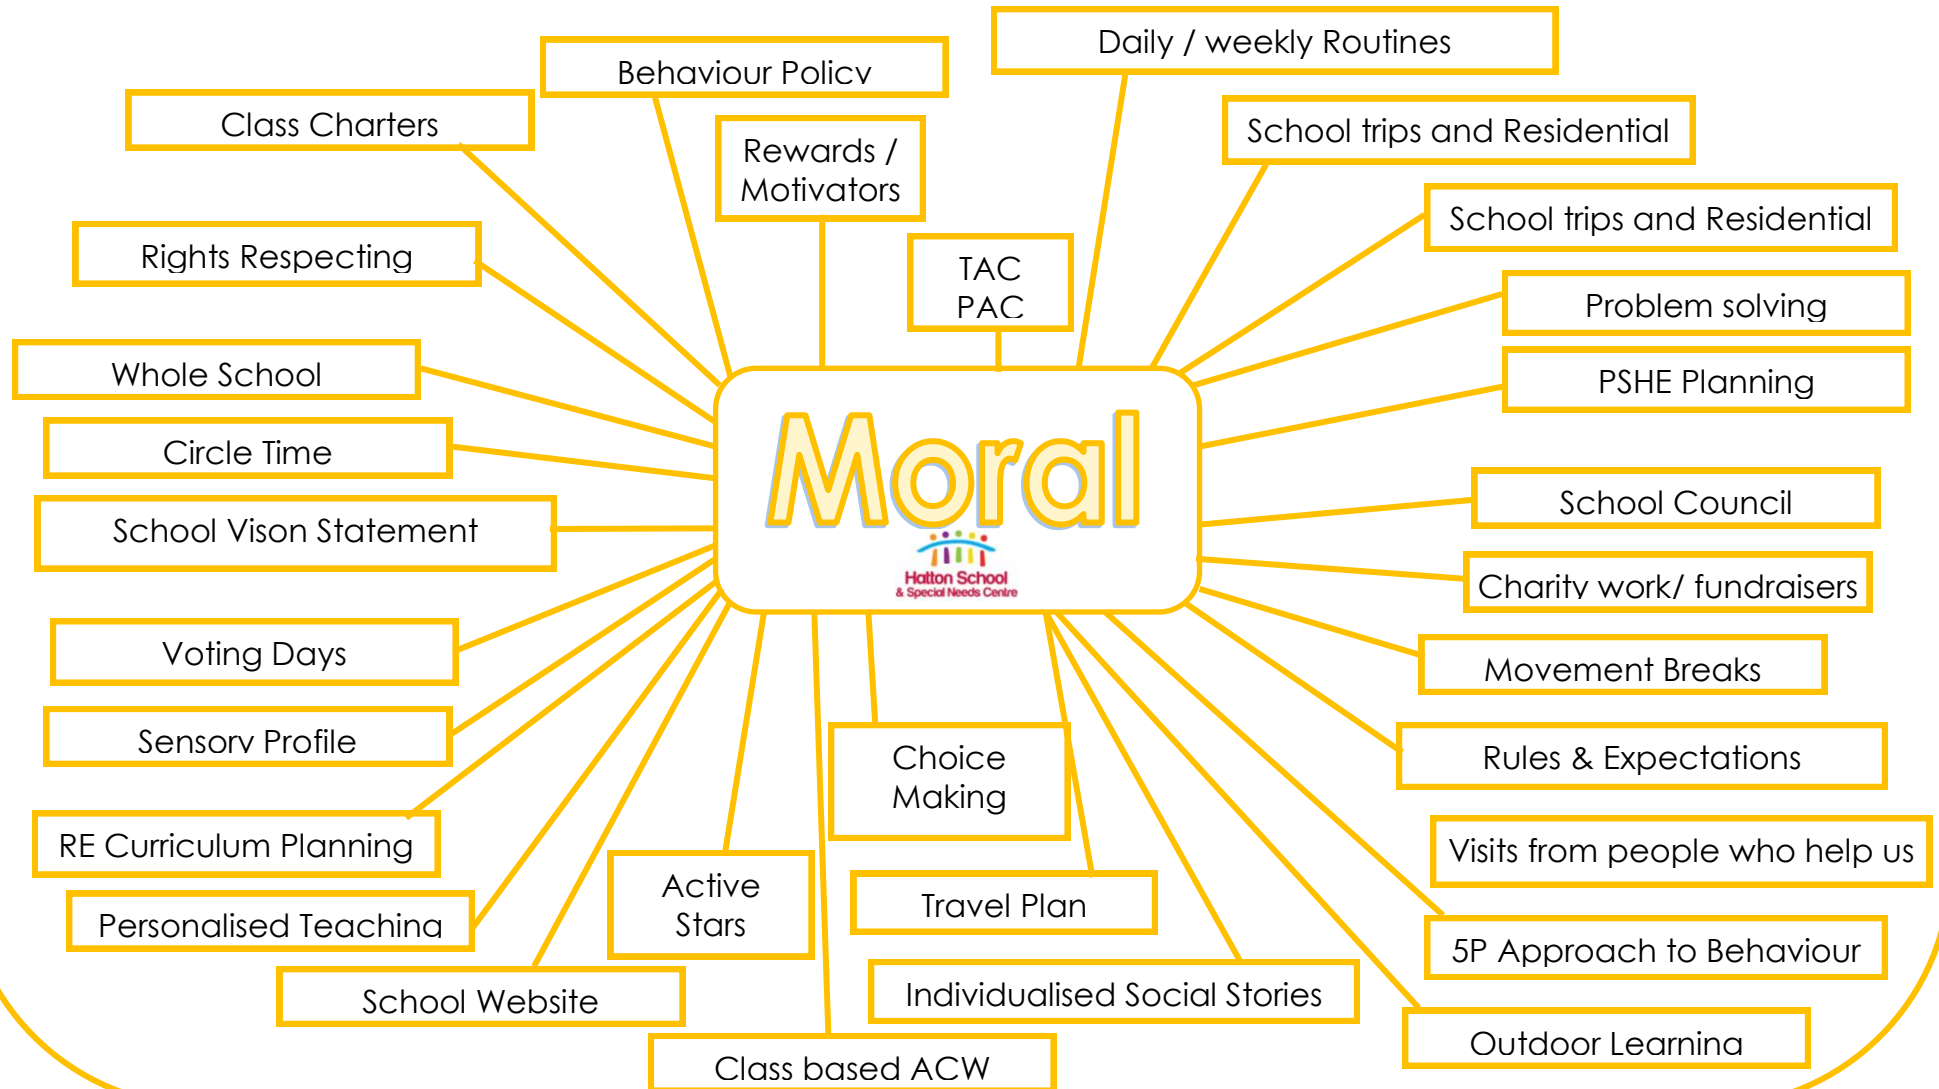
Moral

Hatton School & Special Needs Centre

Behaviour Policy

Daily / weekly Routines

Class Charters

Rewards / Motivators

School trips and Residential

TAC PAC

School trips and Residential

Rights Respecting

Problem solving

Whole School

PSHE Planning

Circle Time

School Vison Statement

School Council

Charity work/ fundraisers

Voting Days

Movement Breaks

Sensory Profile

Choice Making

Rules & Expectations

RE Curriculum Planning

Visits from people who help us

Active Stars

Personalised Teaching

Travel Plan

5P Approach to Behaviour

School Website

Individualised Social Stories

Outdoor Learning

Class based ACW